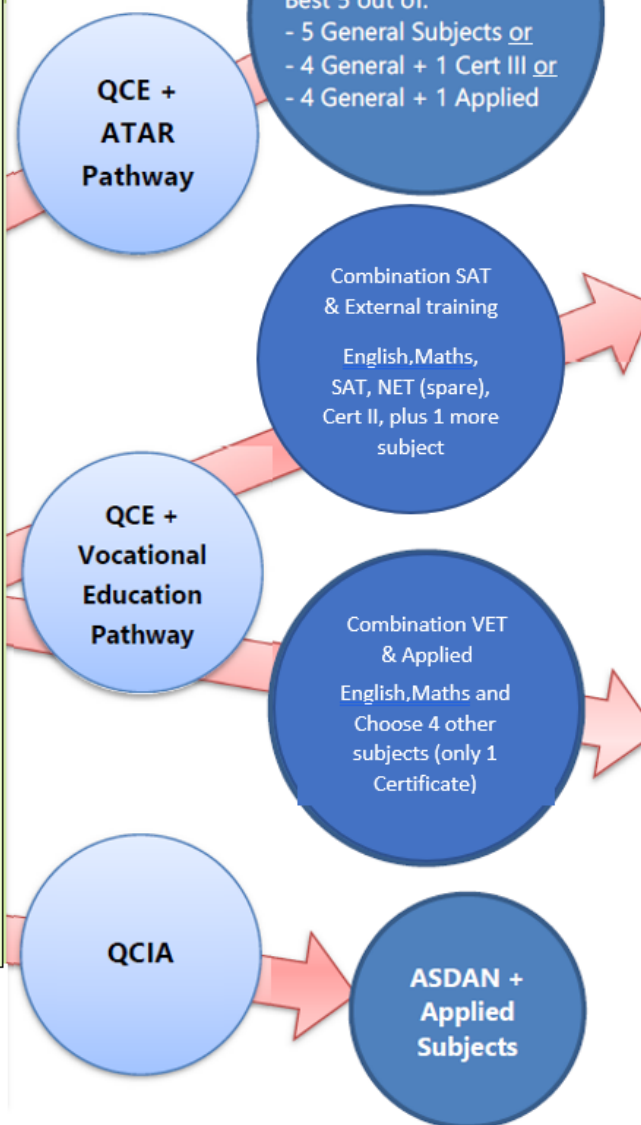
QCE + ATAR Pathway

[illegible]
- 5 General Subjects or
- 4 General + 1 Cert III or
- 4 General + 1 Applied

Combination SAT & External training

English,Maths, SAT, NET (spare), Cert II, plus 1 more subject

QCE + Vocational Education Pathway

Combination VET & Applied

English,Maths and Choose 4 other subjects (only 1 Certificate)

QCIA

ASDAN + Applied Subjects